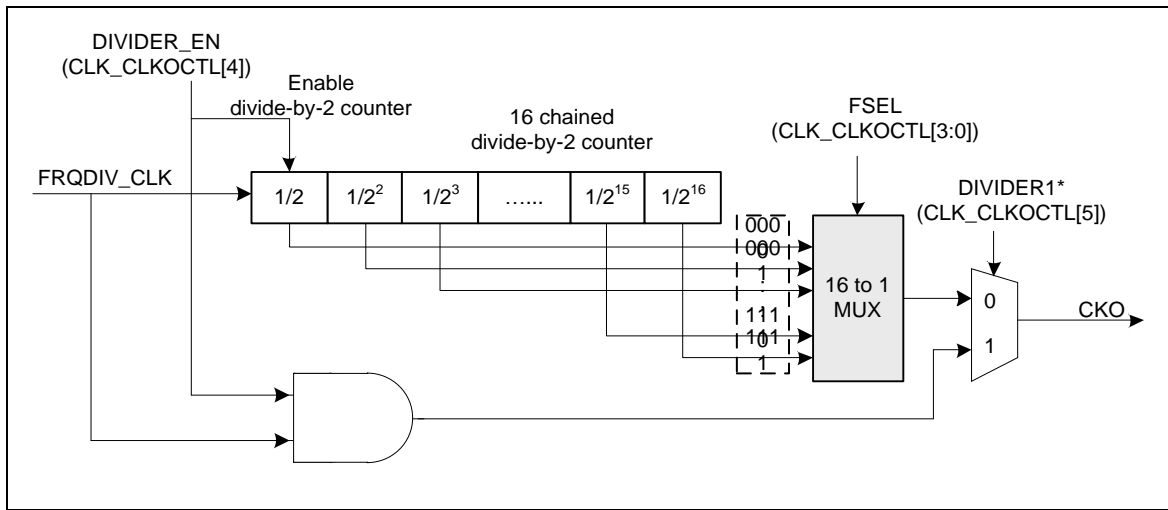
DIVIDER_EN
(CLK_CLKOCTL[4])

Enable
divide-by-2 counter

16 chained
divide-by-2 counter

FSEL
(CLK_CLKOCTL[3:0])

FRQDIV_CLK

| 1/2 | $1/2^2$ | $1/2^3$ | …... | $1/2^{15}$ | $1/2^{16}$ |
|---|---|---|---|---|---|

DIVIDER1*
(CLK_CLKOCTL[5])

000
000
1
111
101
0
1

16 to 1
MUX

0
1

CKO